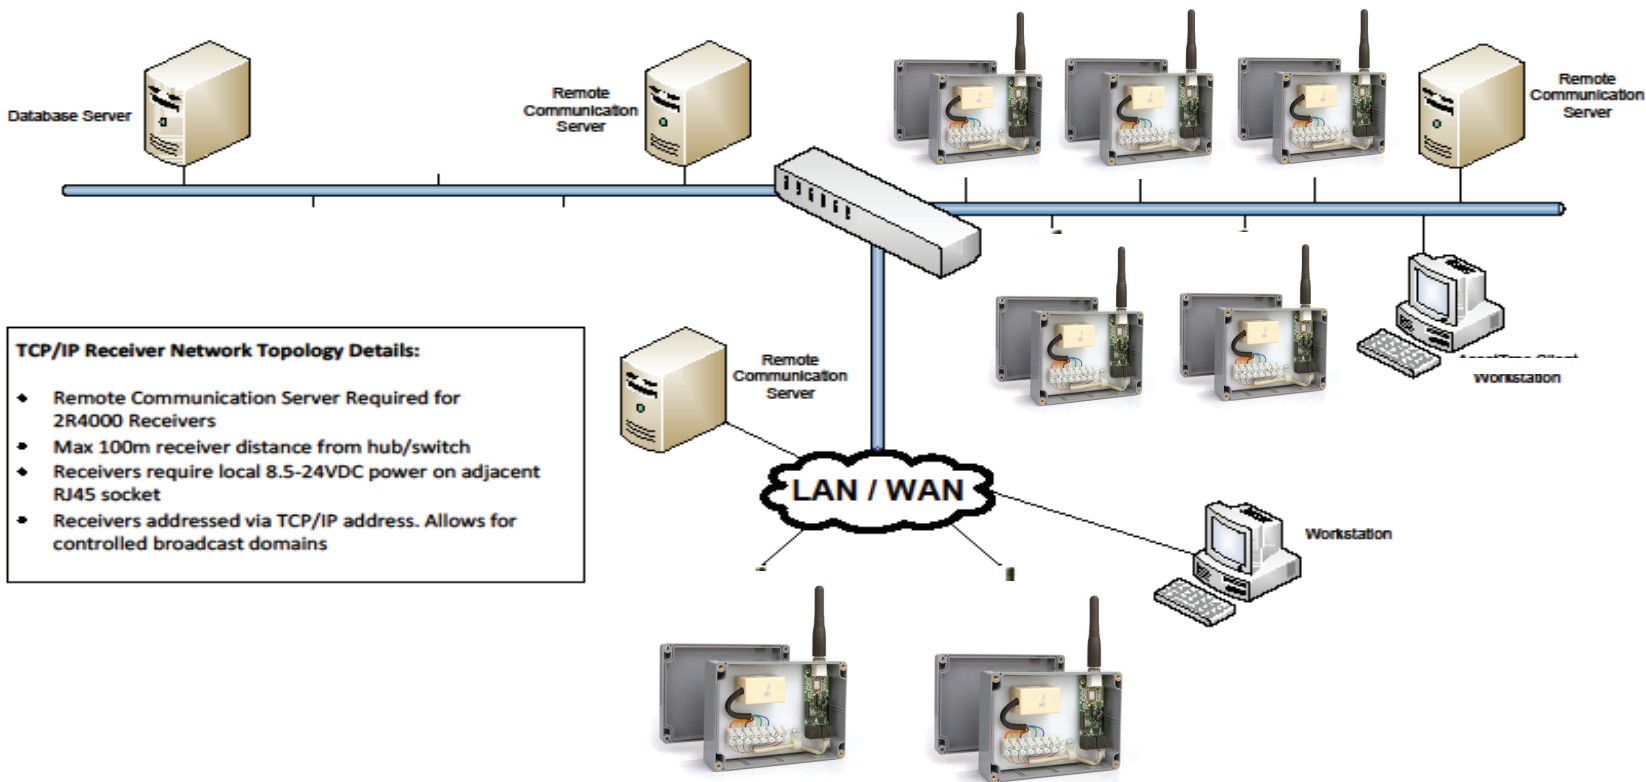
Database Server

Remote Communication Server

Remote Communication Server

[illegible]
Workstation

TCP/IP Receiver Network Topology Details:

- Remote Communication Server Required for 2R4000 Receivers
- Max 100m receiver distance from hub/switch
- Receivers require local 8.5-24VDC power on adjacent RJ45 socket
- Receivers addressed via TCP/IP address. Allows for controlled broadcast domains

Remote Communication Server

LAN / WAN

Workstation